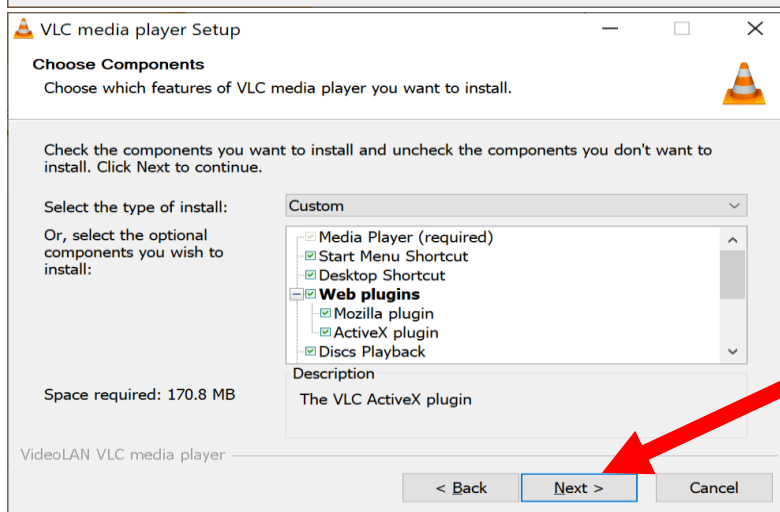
VLC media player Setup

Choose Components

Choose which features of VLC media player you want to install.

Check the components you want to install and uncheck the components you don't want to install. Click Next to continue.

Select the type of install:

Custom

Or, select the optional components you wish to install:

Media Player (required)
Start Menu Shortcut
Desktop Shortcut
Web plugins
Mozilla plugin
ActiveX plugin
Discs Playback

Space required: 170.8 MB

Description

The VLC ActiveX plugin

VideoLAN VLC media player

< Back

Next >

Cancel